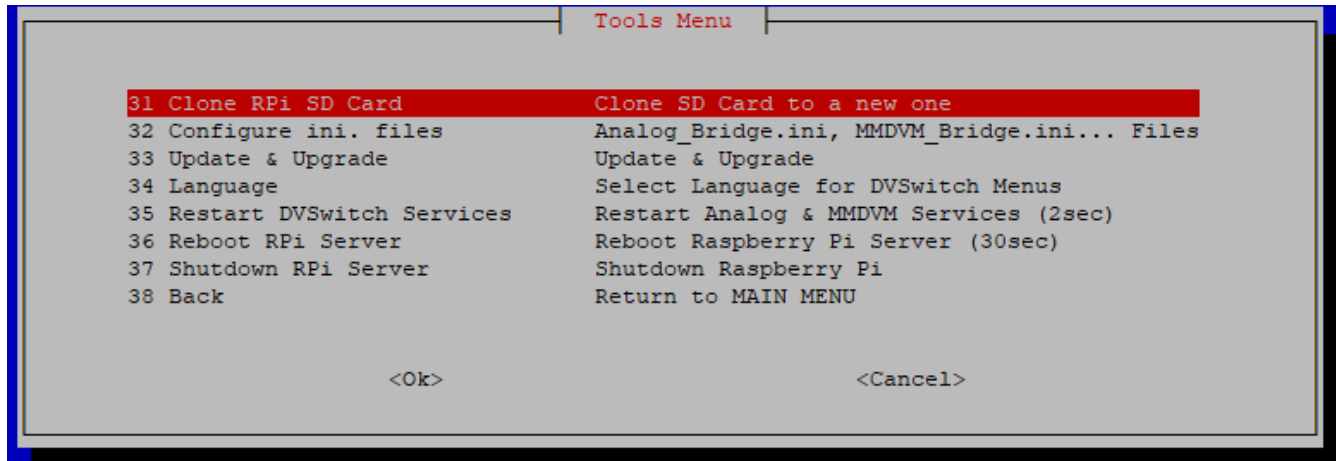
Tools Menu

31 Clone RPi SD Card	Clone SD Card to a new one
32 Configure ini. files	Analog_Bridge.ini, MMDVM_Bridge.ini... Files
33 Update & Upgrade	Update & Upgrade
34 Language	Select Language for DVSwitch Menus
35 Restart DVSwitch Services	Restart Analog & MMDVM Services (2sec)
36 Reboot RPi Server	Reboot Raspberry Pi Server (30sec)
37 Shutdown RPi Server	Shutdown Raspberry Pi
38 Back	Return to MAIN MENU

<Ok>	<Cancel>